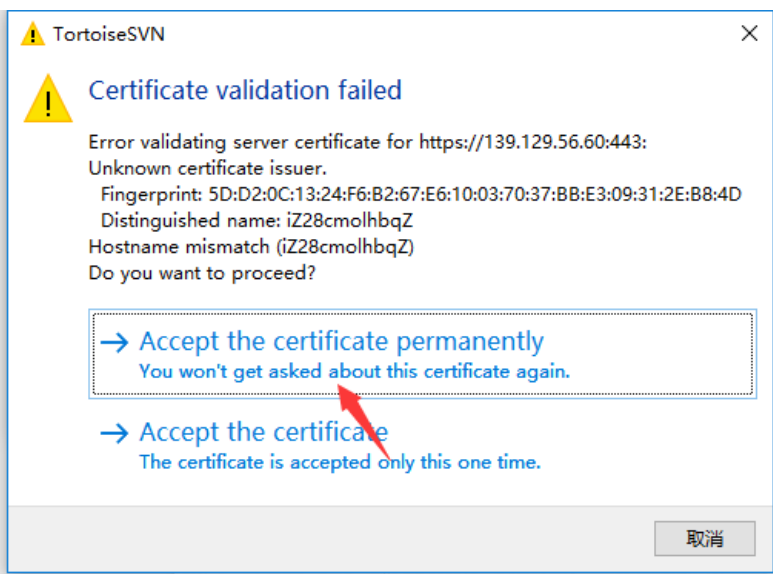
TortoiseSVN

×

Certificate validation failed

Error validating server certificate for https://139.129.56.60:443:
Unknown certificate issuer.
Fingerprint: 5D:D2:0C:13:24:F6:B2:67:E6:10:03:70:37:BB:E3:09:31:2E:B8:4D
Distinguished name: iZ28cmolhbqZ
Hostname mismatch (iZ28cmolhbqZ)
Do you want to proceed?

→ Accept the certificate permanently
You won't get asked about this certificate again.

→ Accept the certificate
The certificate is accepted only this one time.

取消